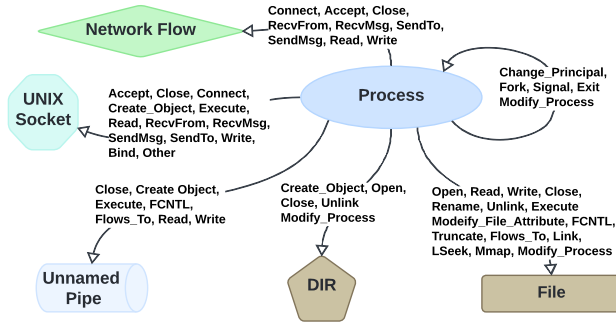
Network Flow

Connect, Accept, Close, RecvFrom, RecvMsg, SendTo, SendMsg, Read, Write

UNIX Socket

Accept, Close, Connect, Create_Object, Execute, Read, RecvFrom, RecvMsg, SendMsg, SendTo, Write, Bind, Other

Process

Change_Principal, Fork, Signal, Exit Modify_Process

Close, Create Object, Execute, FCNTL, Flows_To, Read, Write

Create_Object, Open, Close, Unlink Modify_Process

Open, Read, Write, Close, Rename, Unlink, Execute Modeify_File_Attribute, FCNTL, Truncate, Flows_To, Link, LSeek, Mmap, Modify_Process

Unnamed Pipe

DIR

File